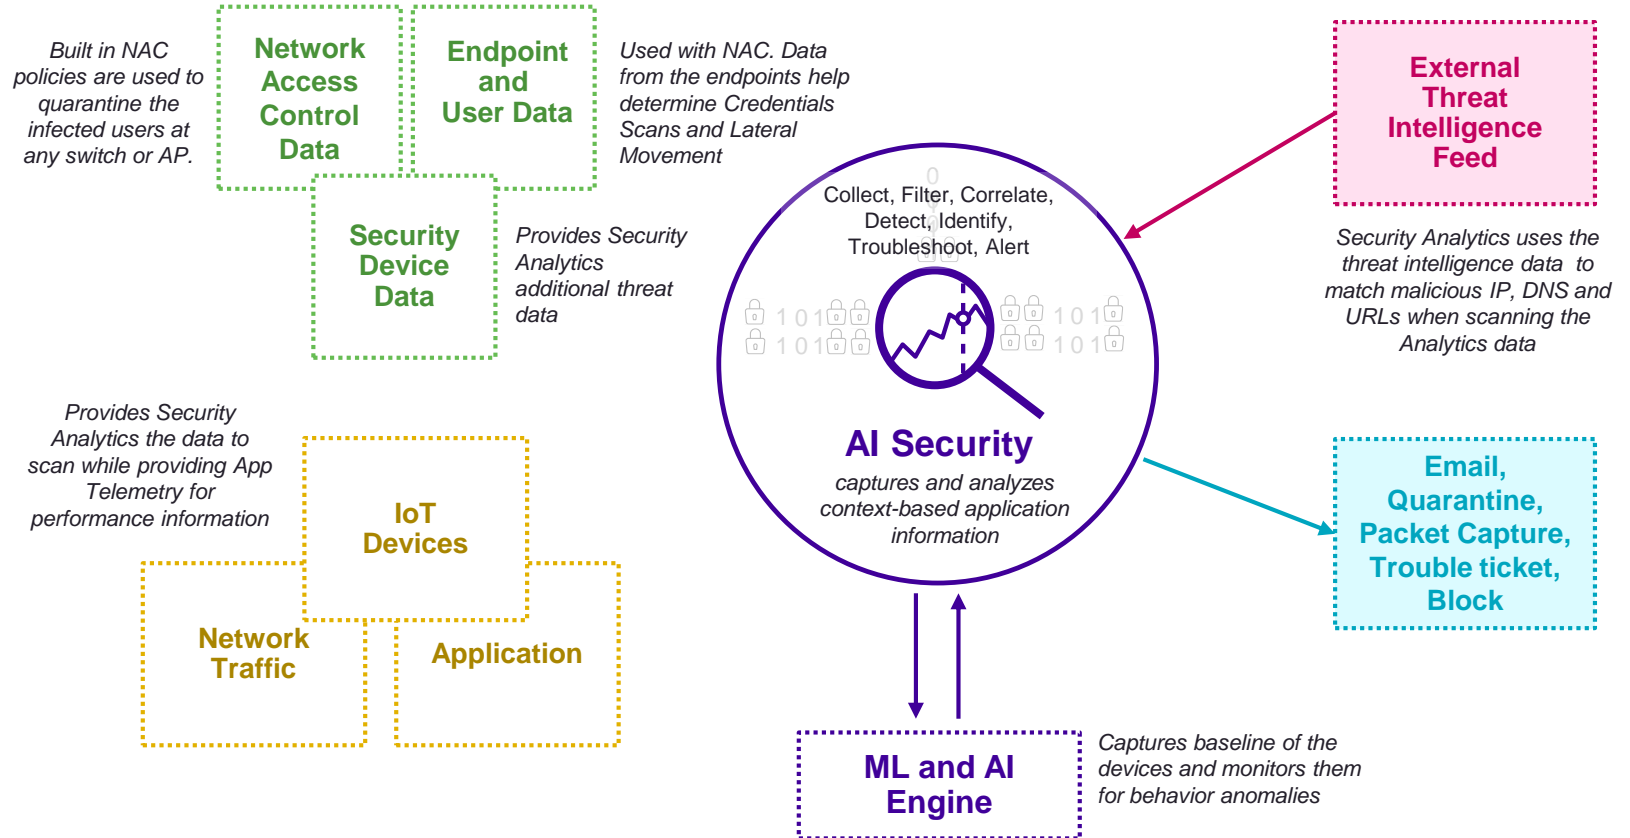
Built in NAC policies are used to quarantine the infected users at any switch or AP.

Network Access Control Data

Endpoint and User Data

Used with NAC. Data from the endpoints help determine Credentials Scans and Lateral Movement

External Threat Intelligence Feed

Security Device Data

Provides Security Analytics additional threat data

Collect, Filter, Correlate, Detect, Identify, Troubleshoot, Alert

101 101 101 101

Security Analytics uses the threat intelligence data to match malicious IP, DNS and URLs when scanning the Analytics data

Provides Security Analytics the data to scan while providing App Telemetry for performance information

AI Security
captures and analyzes context-based application information

IoT Devices

Network Traffic

Application

Email, Quarantine, Packet Capture, Trouble ticket, Block

ML and AI Engine

Captures baseline of the devices and monitors them for behavior anomalies